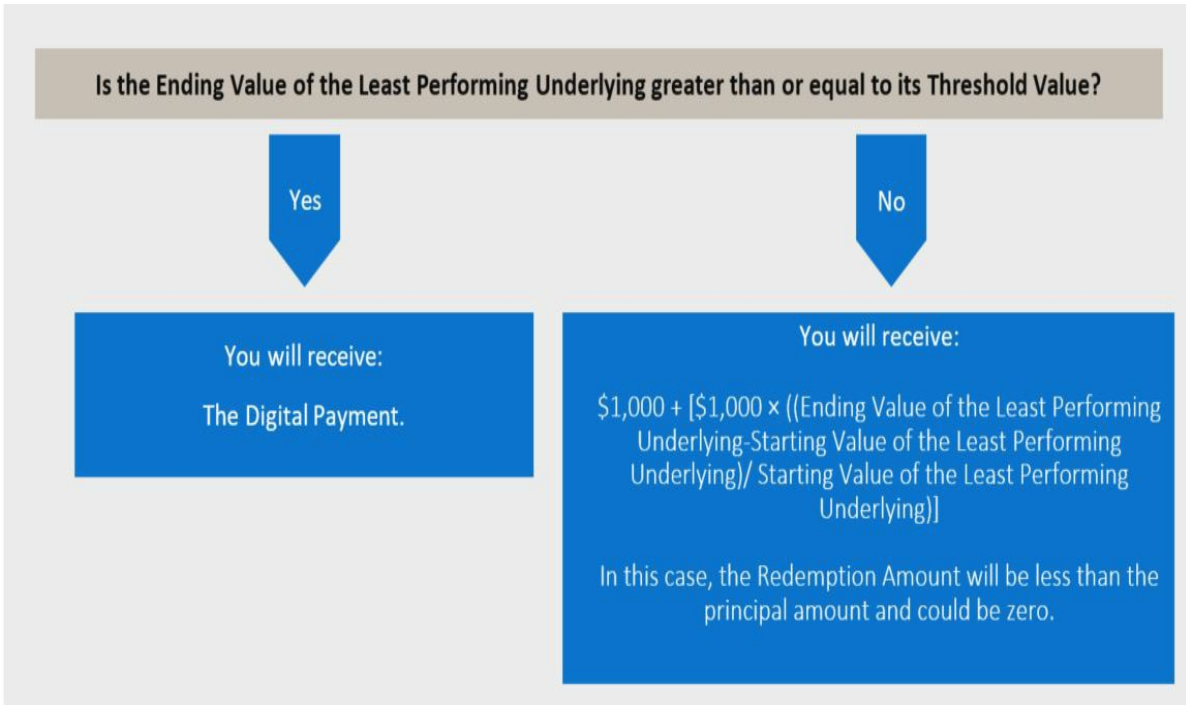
Is the Ending Value of the Least Performing Underlying greater than or equal to its Threshold Value?

Yes

No

You will receive:

The Digital Payment.

You will receive:

\$1,000 + [\$1,000 × ((Ending Value of the Least Performing Underlying-Starting Value of the Least Performing Underlying)/ Starting Value of the Least Performing Underlying)]

In this case, the Redemption Amount will be less than the principal amount and could be zero.